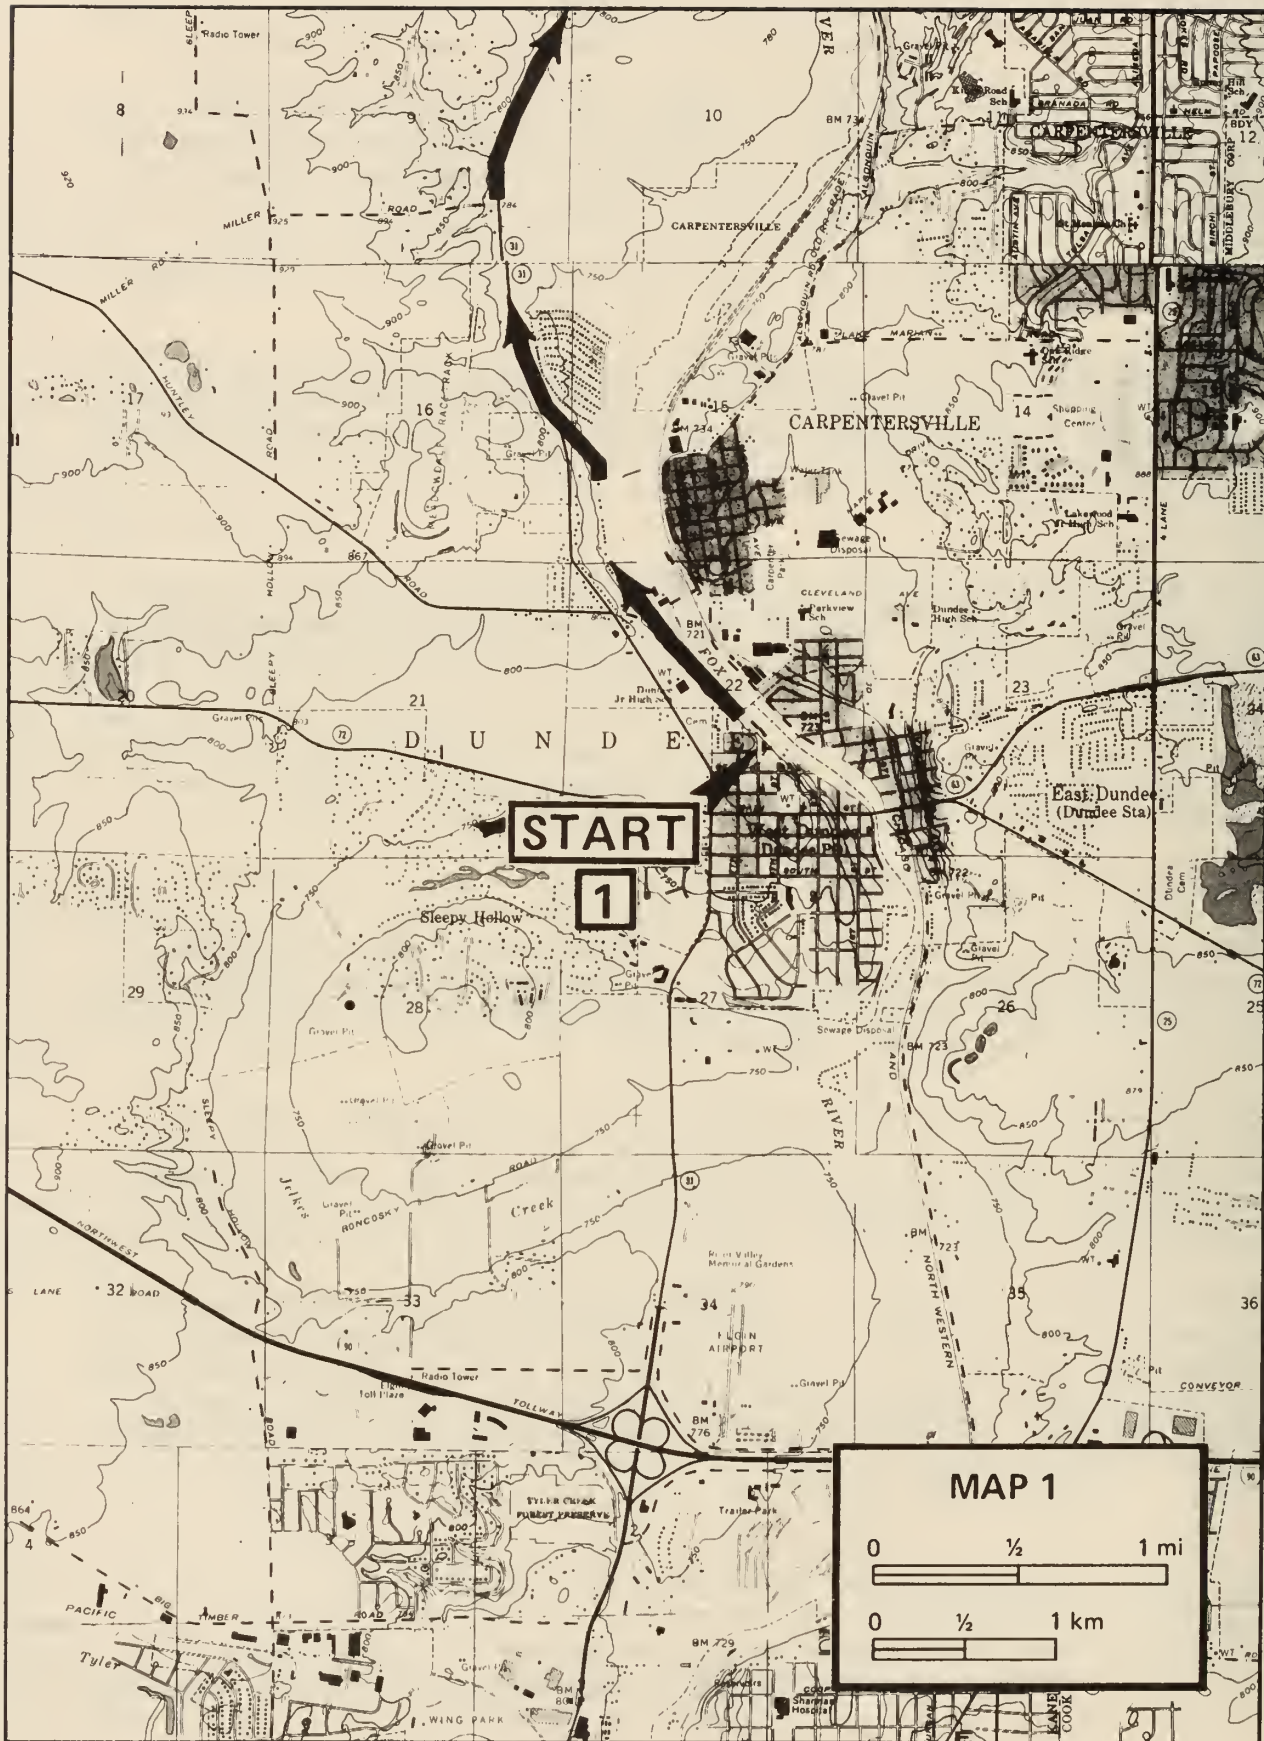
Radio Tower
SLEEPY
8
9
10
BM 734
Gravel Pit
Kings Road Sch
CARPENTERSVILLE
12
MILLER
ROAD
CARPENTERSVILLE
31
MILLER RD
HUNTLEY
17
16
15
CARPENTERSVILLE
14
Shopping Center
Gravel Pit
Lakewood Jr High Sch
ROAD
Sewage Disposal
CLEVELAND AVE
Parkview Sch
Dundee High Sch
BM 721
FOX
21
22
23
Dundee Jr High Sch
D U N D E E
72
East Dundee (Dundee Sta)
START
1
West Dundee
Sleepy Hollow
29
28
27
Gravel Pit
Sewage Disposal
26
BM 723
25
RIVER
AND
Gravel Pit
Creek
RONCOSKY
ROAD
31
NORTHWEST
Gravel Pit
River Valley Memorial Gardens
LANE
32
ROAD
33
34
ELGIN AIRPORT
35
36
NORTH WESTERN
Radio Tower
TOLLWAY
Elgin Toll Plaza
BM 776
Gravel Pit
CONVEYOR
TYLER CREEK FOREST PRESERVE
Trailer Park
PACIFIC
TIMBER
ROAD
BIG
Tyler
BM 729
WING PARK
Sherman Hospital
KANE
COOK
MAP 1
0
½
1 mi
0
½
1 km